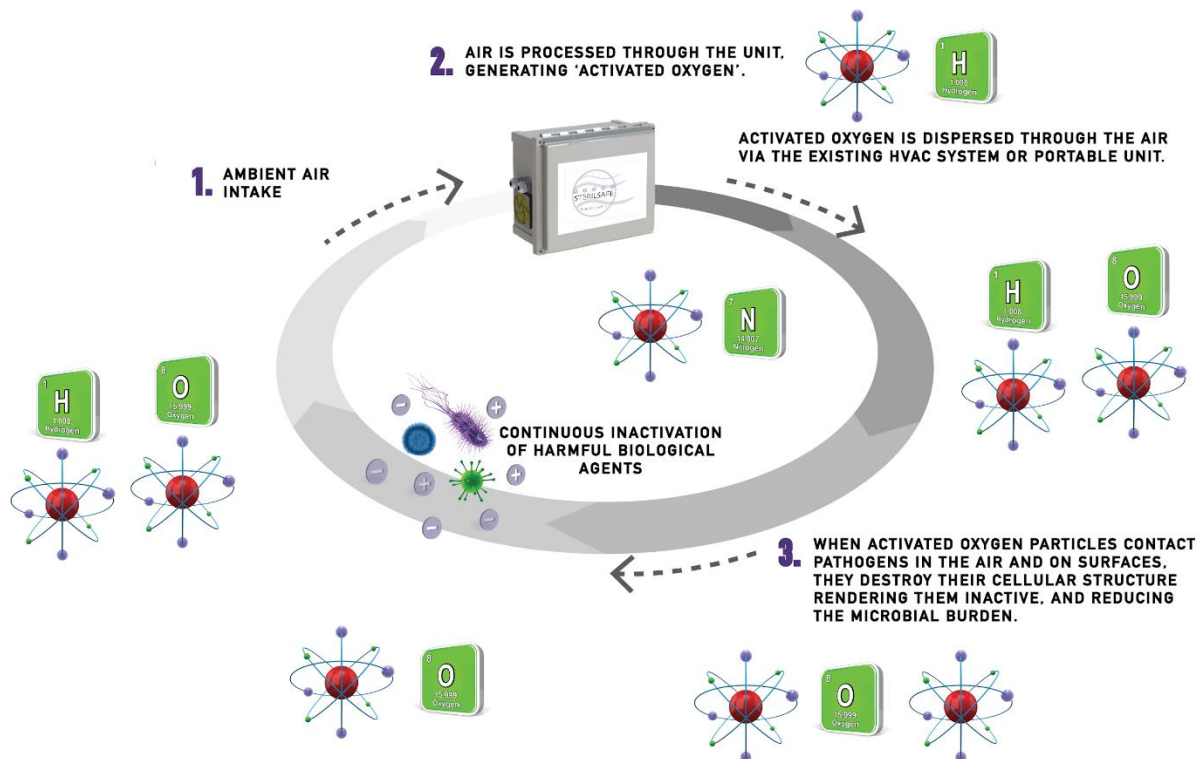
2. AIR IS PROCESSED THROUGH THE UNIT, GENERATING 'ACTIVATED OXYGEN'.

1
H
1.008
Hydrogen

ACTIVATED OXYGEN IS DISPERSED THROUGH THE AIR VIA THE EXISTING HVAC SYSTEM OR PORTABLE UNIT.

1. AMBIENT AIR INTAKE

STERILSAFE

7
N
14.007
Nitrogen

1
H
1.008
Hydrogen

8
O
15.999
Oxygen

1
H
1.008
Hydrogen

8
O
15.999
Oxygen

CONTINUOUS INACTIVATION OF HARMFUL BIOLOGICAL AGENTS

3. WHEN ACTIVATED OXYGEN PARTICLES CONTACT PATHOGENS IN THE AIR AND ON SURFACES, THEY DESTROY THEIR CELLULAR STRUCTURE RENDERING THEM INACTIVE, AND REDUCING THE MICROBIAL BURDEN.

8
O
15.999
Oxygen

8
O
15.999
Oxygen